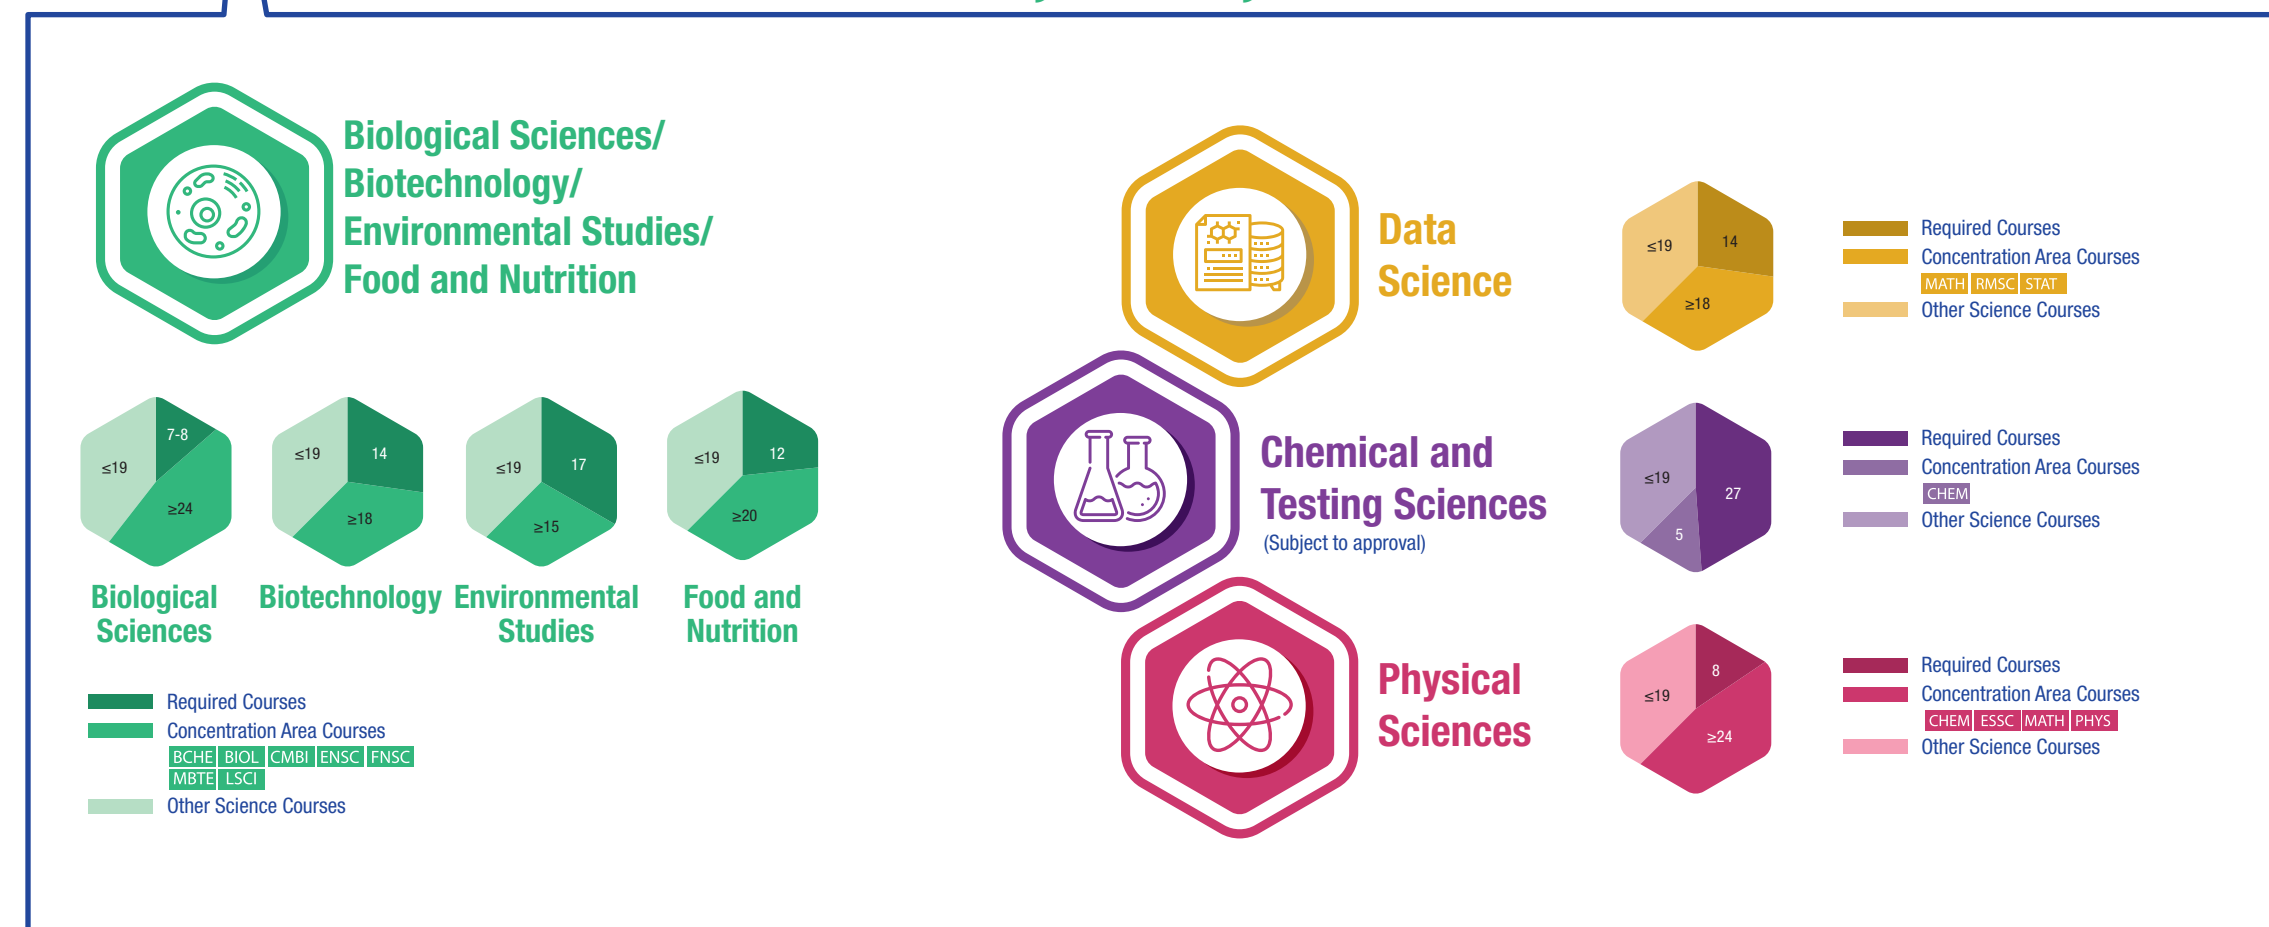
Biological Sciences/ Biotechnology/ Environmental Studies/ Food and Nutrition

7-8
≤19
≥24
Biological Sciences

≤19
14
≥18
Biotechnology

≤19
17
≥15
Environmental Studies

≤19
12
≥20
Food and Nutrition

Required Courses
Concentration Area Courses
BCHE BIOL CMBI ENSC FNSC
MBTE LSCI
Other Science Courses

Data Science

≤19
14
≥18

Required Courses
Concentration Area Courses
MATH RMSC STAT
Other Science Courses

Chemical and Testing Sciences
(Subject to approval)

≤19
27
5

Required Courses
Concentration Area Courses
CHEM
Other Science Courses

Physical Sciences

≤19
8
≥24

Required Courses
Concentration Area Courses
CHEM ESSC MATH PHYS
Other Science Courses